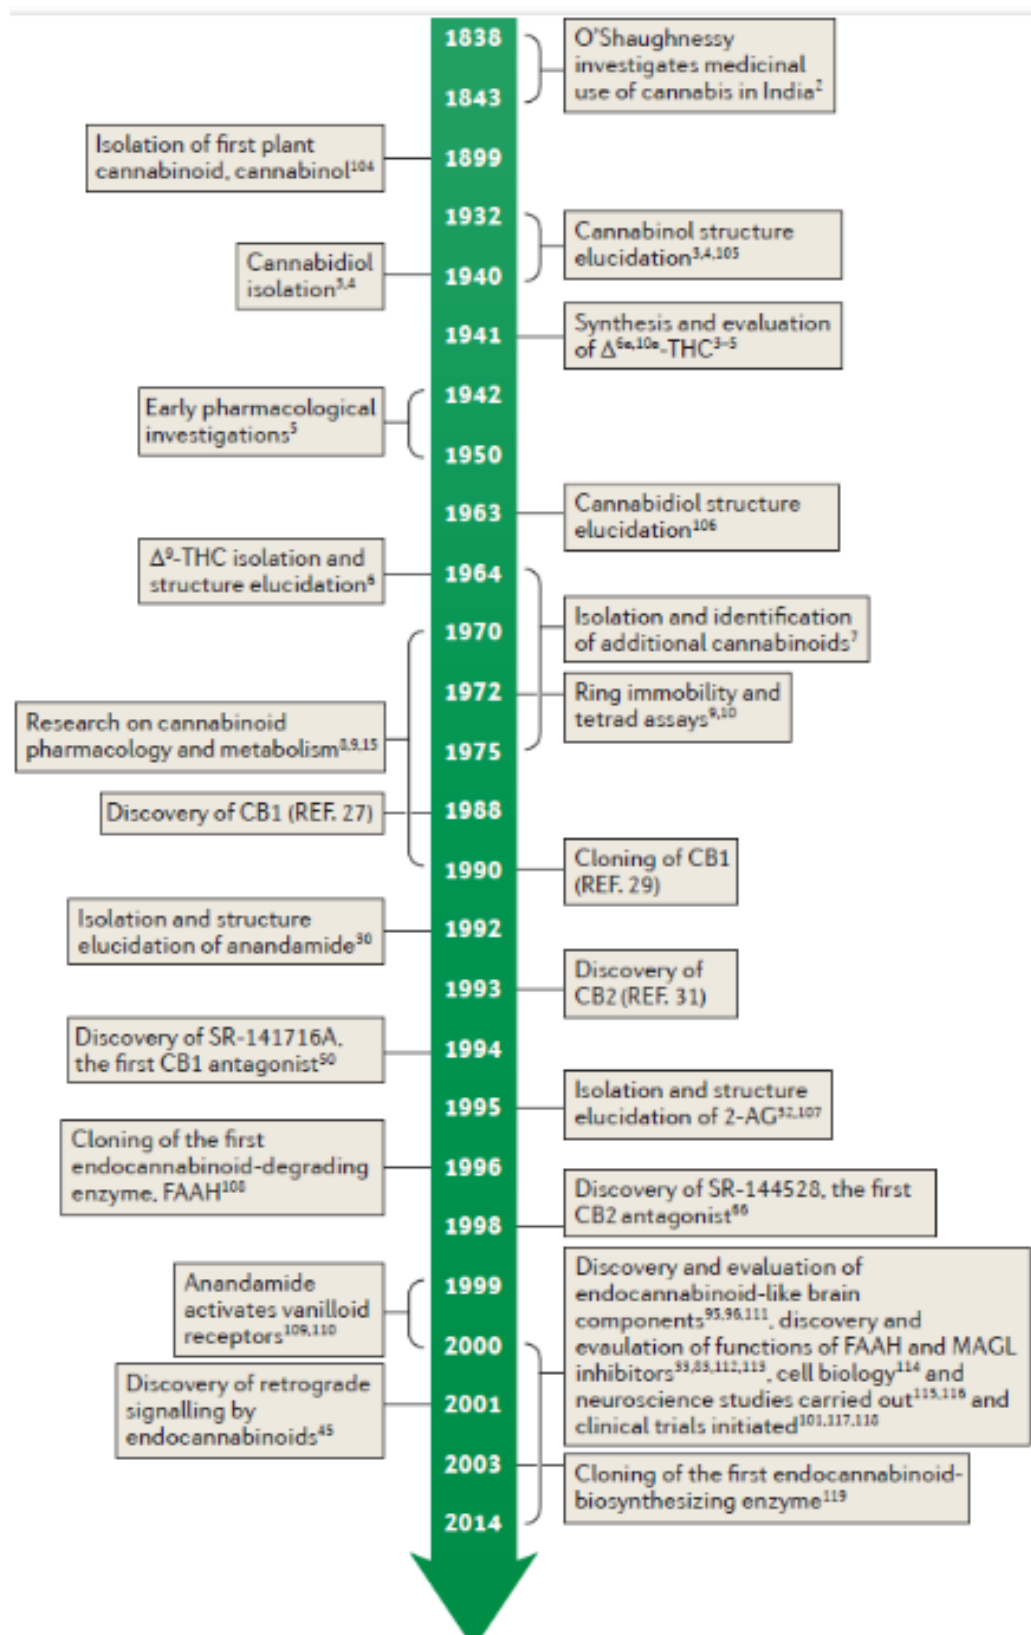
1838
1843
O'Shaughnessy investigates medicinal use of cannabis in India$^{2}$

Isolation of first plant cannabinoid, cannabinol$^{104}$
1899

1932
1940
Cannabinol structure elucidation$^{3,4,105}$

Cannabidiol isolation$^{3,4}$

1941
Synthesis and evaluation of $\Delta^{6a,10a}$-THC$^{3-5}$

Early pharmacological investigations$^{5}$
1942
1950

1963
Cannabidiol structure elucidation$^{106}$

$\Delta^{9}$-THC isolation and structure elucidation$^{6}$
1964

1970
Isolation and identification of additional cannabinoids$^{7}$

1972
Ring immobility and tetrad assays$^{9,10}$

Research on cannabinoid pharmacology and metabolism$^{3,9,15}$
1975

Discovery of CB1 (REF. 27)
1988

1990
Cloning of CB1 (REF. 29)

Isolation and structure elucidation of anandamide$^{30}$
1992

1993
Discovery of CB2 (REF. 31)

Discovery of SR-141716A, the first CB1 antagonist$^{50}$
1994

1995
Isolation and structure elucidation of 2-AG$^{32,107}$

Cloning of the first endocannabinoid-degrading enzyme, FAAH$^{108}$
1996

1998
Discovery of SR-144528, the first CB2 antagonist$^{66}$

Anandamide activates vanilloid receptors$^{109,110}$
1999
2000

Discovery and evaluation of endocannabinoid-like brain components$^{95,96,111}$, discovery and evaulation of functions of FAAH and MAGL inhibitors$^{33,83,112,113}$, cell biology$^{114}$ and neuroscience studies carried out$^{115,116}$ and clinical trials initiated$^{101,117,118}$

Discovery of retrograde signalling by endocannabinoids$^{45}$
2001

2003
Cloning of the first endocannabinoid-biosynthesizing enzyme$^{119}$

2014